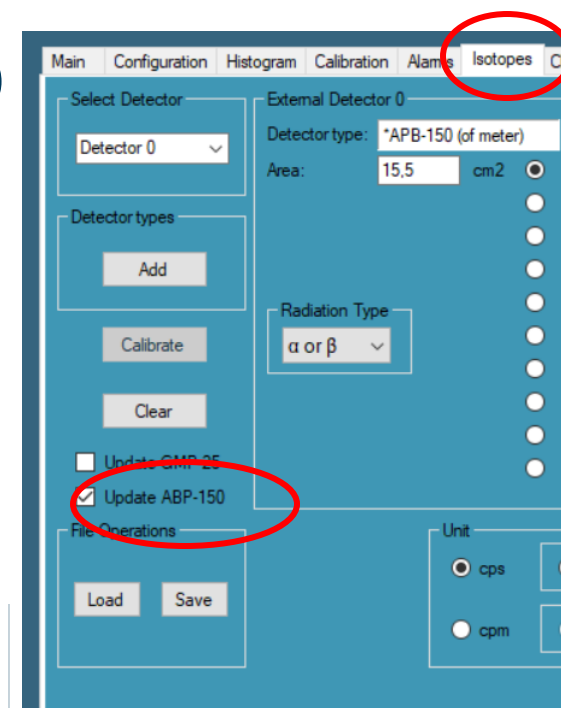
Main | Configuration | Histogram | Calibration | Alarms | Isotopes | C

Select Detector
Detector 0

External Detector 0
Detector type: *APB-150 (of meter)
Area: 15,5 cm2

Detector types
Add

Radiation Type
α or β

Calibrate

Clear

Update GMP-25
Update ABP-150

File Operations
Load
Save

Unit
cps
cpm